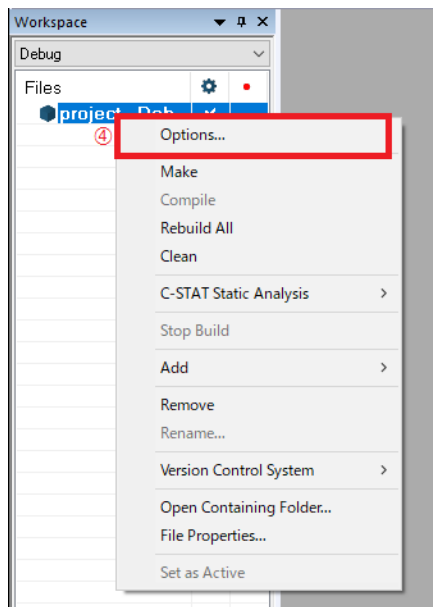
Workspace
Debug
Files
project - Deb
④
Options...
Make
Compile
Rebuild All
Clean
C-STAT Static Analysis
Stop Build
Add
Remove
Rename...
Version Control System
Open Containing Folder...
File Properties...
Set as Active